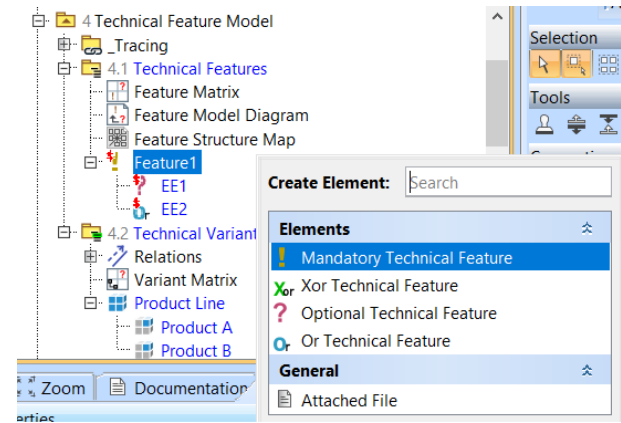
4 Technical Feature Model
_Tracing
4.1 Technical Features
Feature Matrix
Feature Model Diagram
Feature Structure Map
Feature1
EE1
EE2
4.2 Technical Variant
Relations
Variant Matrix
Product Line
Product A
Product B
Zoom
Documentation
erties

Selection
Tools

Create Element: Search
Elements
Mandatory Technical Feature
Xor Technical Feature
Optional Technical Feature
Or Technical Feature
General
Attached File